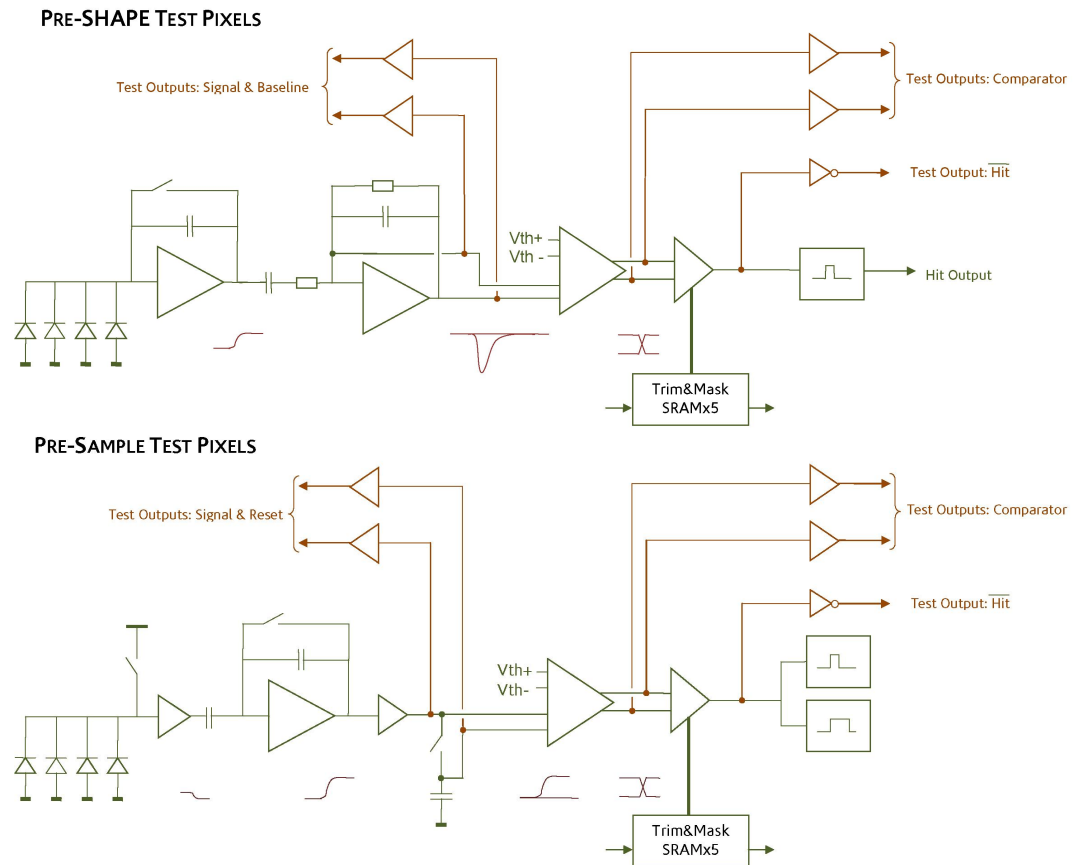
PRE-SHAPE TEST PIXELS

Test Outputs: Signal & Baseline

Test Outputs: Comparator

Test Output: $\overline{\text{Hit}}$

Vth+
Vth -

Hit Output

Trim&Mask
SRAMx5

PRE-SAMPLE TEST PIXELS

Test Outputs: Signal & Reset

Test Outputs: Comparator

Test Output: $\overline{\text{Hit}}$

Vth+
Vth-

Trim&Mask
SRAMx5